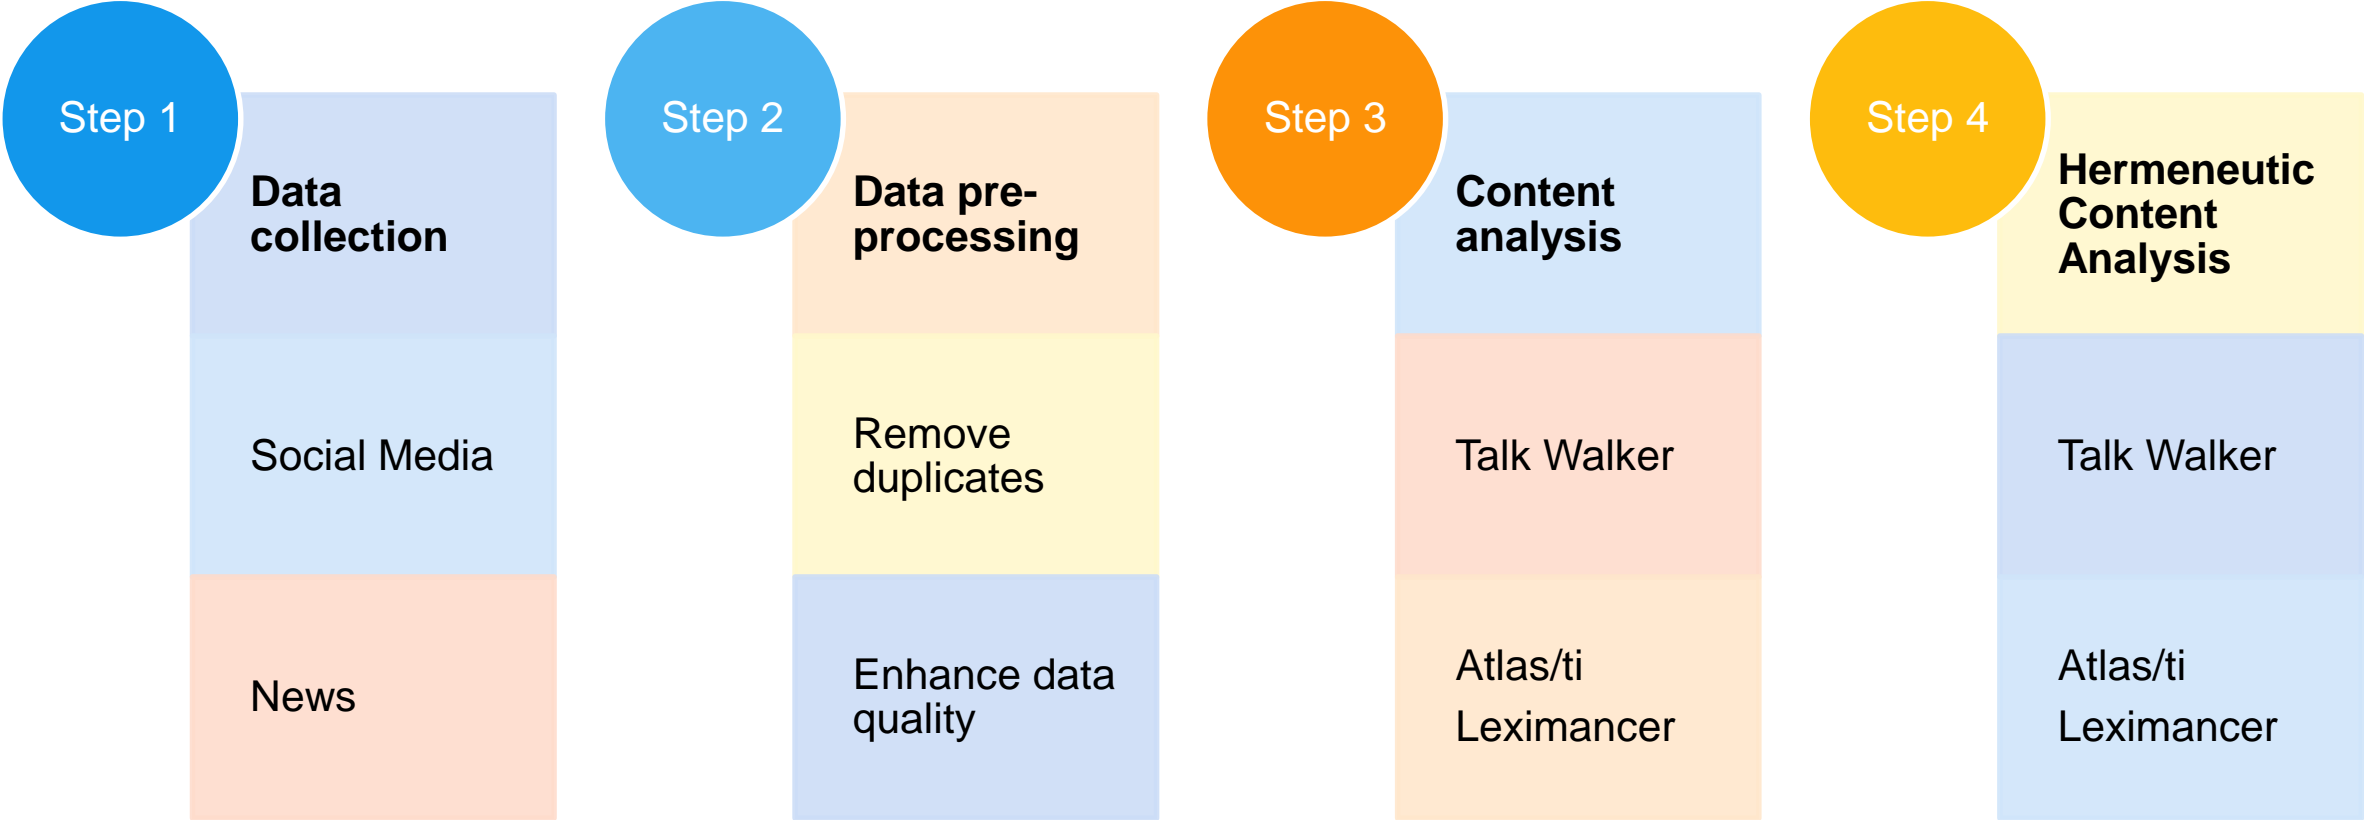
Step 1

Data collection

Social Media

News

Step 2

Data pre-processing

Remove duplicates

Enhance data quality

Step 3

Content analysis

Talk Walker

Atlas/ti

Leximancer

Step 4

Hermeneutic Content Analysis

Talk Walker

Atlas/ti

Leximancer